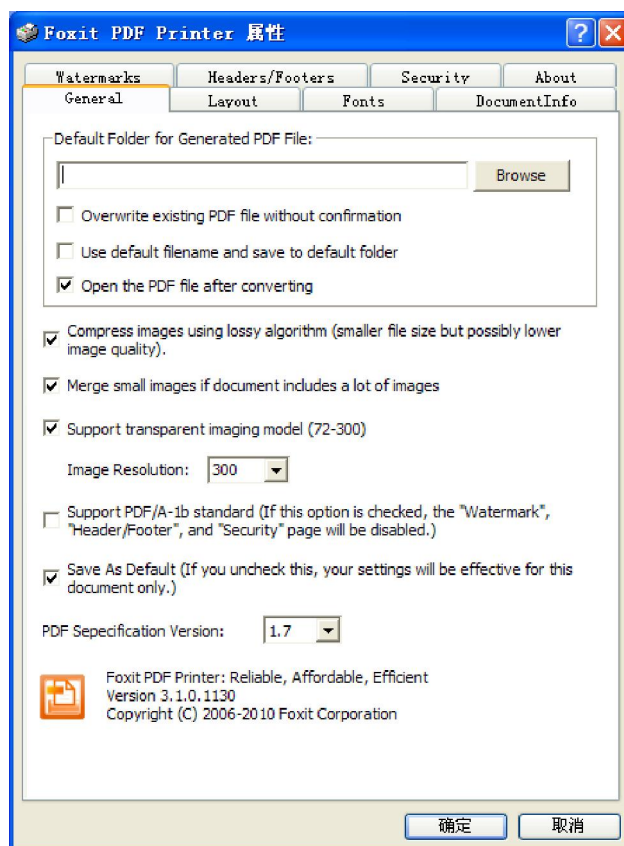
Foxit PDF Printer 属性

Watermarks
Headers/Footers
Security
About
General
Layout
Fonts
DocumentInfo

Default Folder for Generated PDF File:

Browse

Overwrite existing PDF file without confirmation

Use default filename and save to default folder

Open the PDF file after converting

Compress images using lossy algorithm (smaller file size but possibly lower image quality).

Merge small images if document includes a lot of images

Support transparent imaging model (72-300)

Image Resolution: 300

Support PDF/A-1b standard (If this option is checked, the "Watermark", "Header/Footer", and "Security" page will be disabled.)

Save As Default (If you uncheck this, your settings will be effective for this document only.)

PDF Sepecification Version: 1.7

Foxit PDF Printer: Reliable, Affordable, Efficient
Version 3.1.0.1130
Copyright (C) 2006-2010 Foxit Corporation

确定
取消